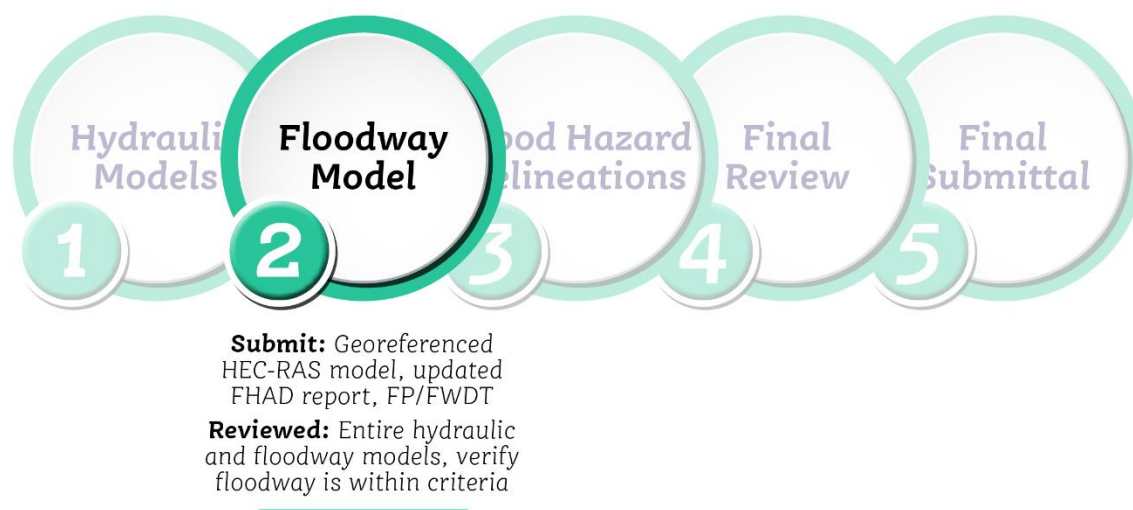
Hydrauli Models

1

Floodway Model

2

ood Hazard elineations

3

Final Review

4

Final Submittal

5

**Submit:** Georeferenced HEC-RAS model, updated FHAD report, FP/FWDT

**Reviewed:** Entire hydraulic and floodway models, verify floodway is within criteria